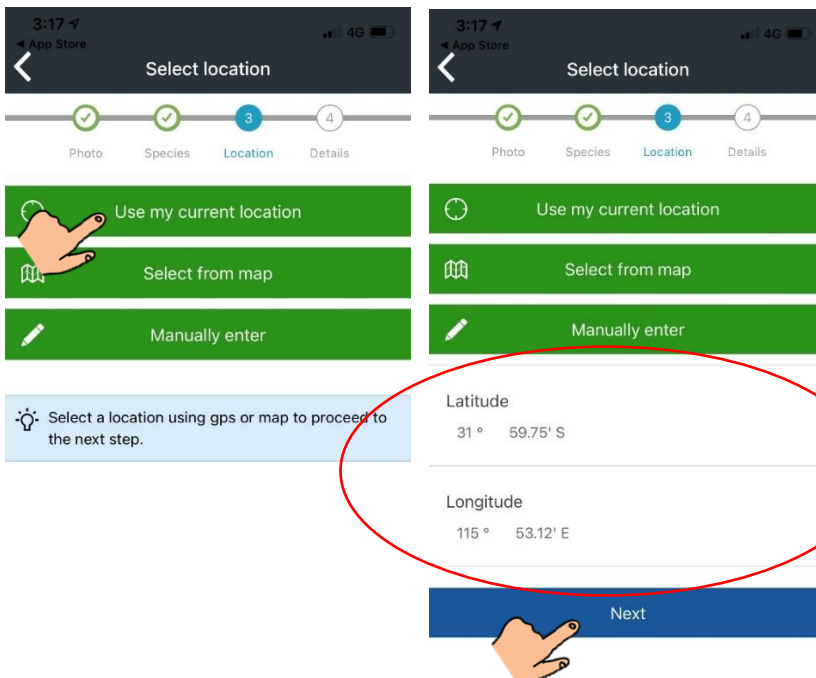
3:17
◀ App Store
4G
Select location
3
4
Photo
Species
Location
Details
Use my current location
Select from map
Manually enter
Select a location using gps or map to proceed to the next step.

3:17
◀ App Store
4G
Select location
3
4
Photo
Species
Location
Details
Use my current location
Select from map
Manually enter
Latitude
31 ° 59.75' S
Longitude
115 ° 53.12' E
Next